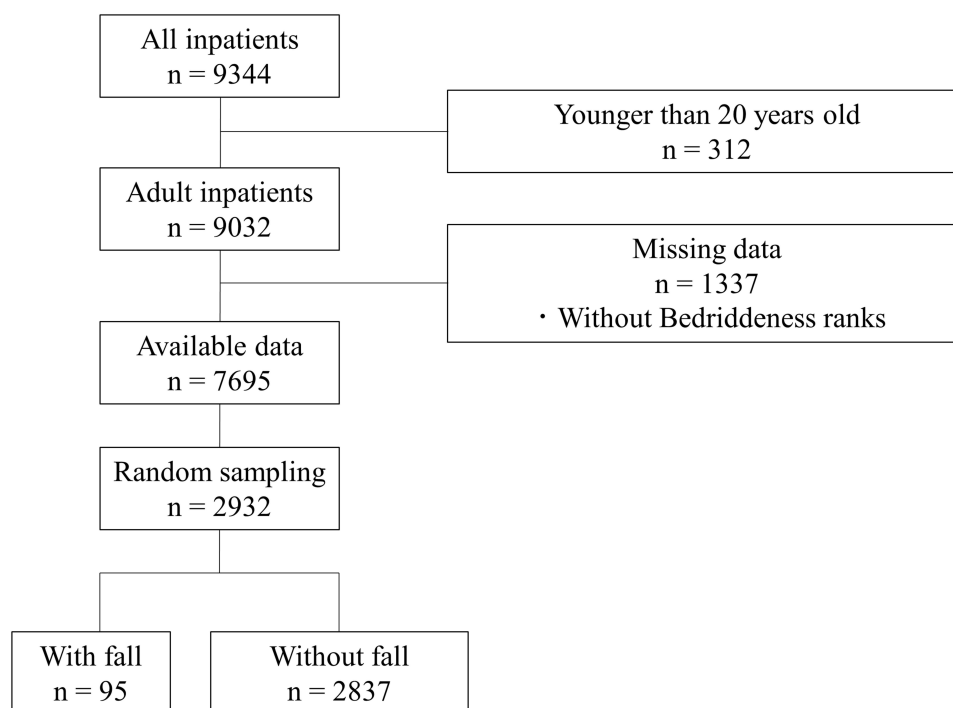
All inpatients
n = 9344

Younger than 20 years old
n = 312

Adult inpatients
n = 9032

Missing data
n = 1337
・Without Bedriddeness ranks

Available data
n = 7695

Random sampling
n = 2932

With fall
n = 95

Without fall
n = 2837